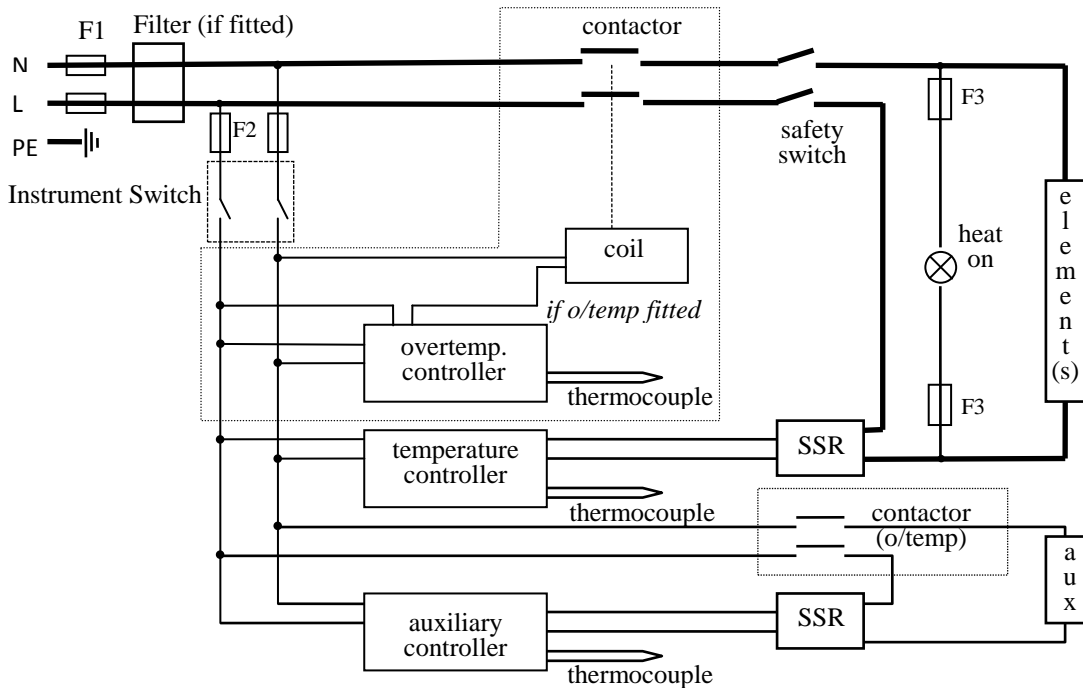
F1
Filter (if fitted)
contactor
N
L
PE
F2
F3
safety switch
Instrument Switch
coil
heat on
element(s)
if o/temp fitted
overtemp. controller
thermocouple
F3
temperature controller
SSR
thermocouple
contactor (o/temp)
aux
auxiliary controller
SSR
thermocouple